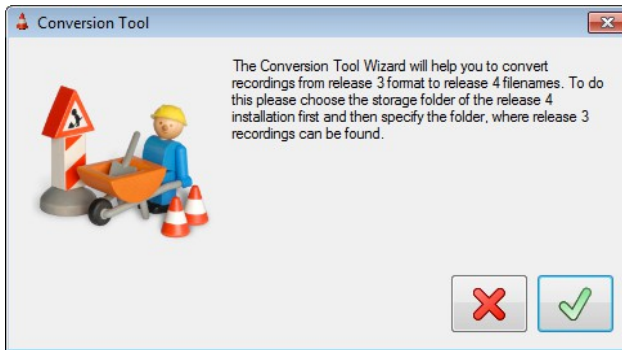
Conversion Tool

The Conversion Tool Wizard will help you to convert recordings from release 3 format to release 4 filenames. To do this please choose the storage folder of the release 4 installation first and then specify the folder, where release 3 recordings can be found.